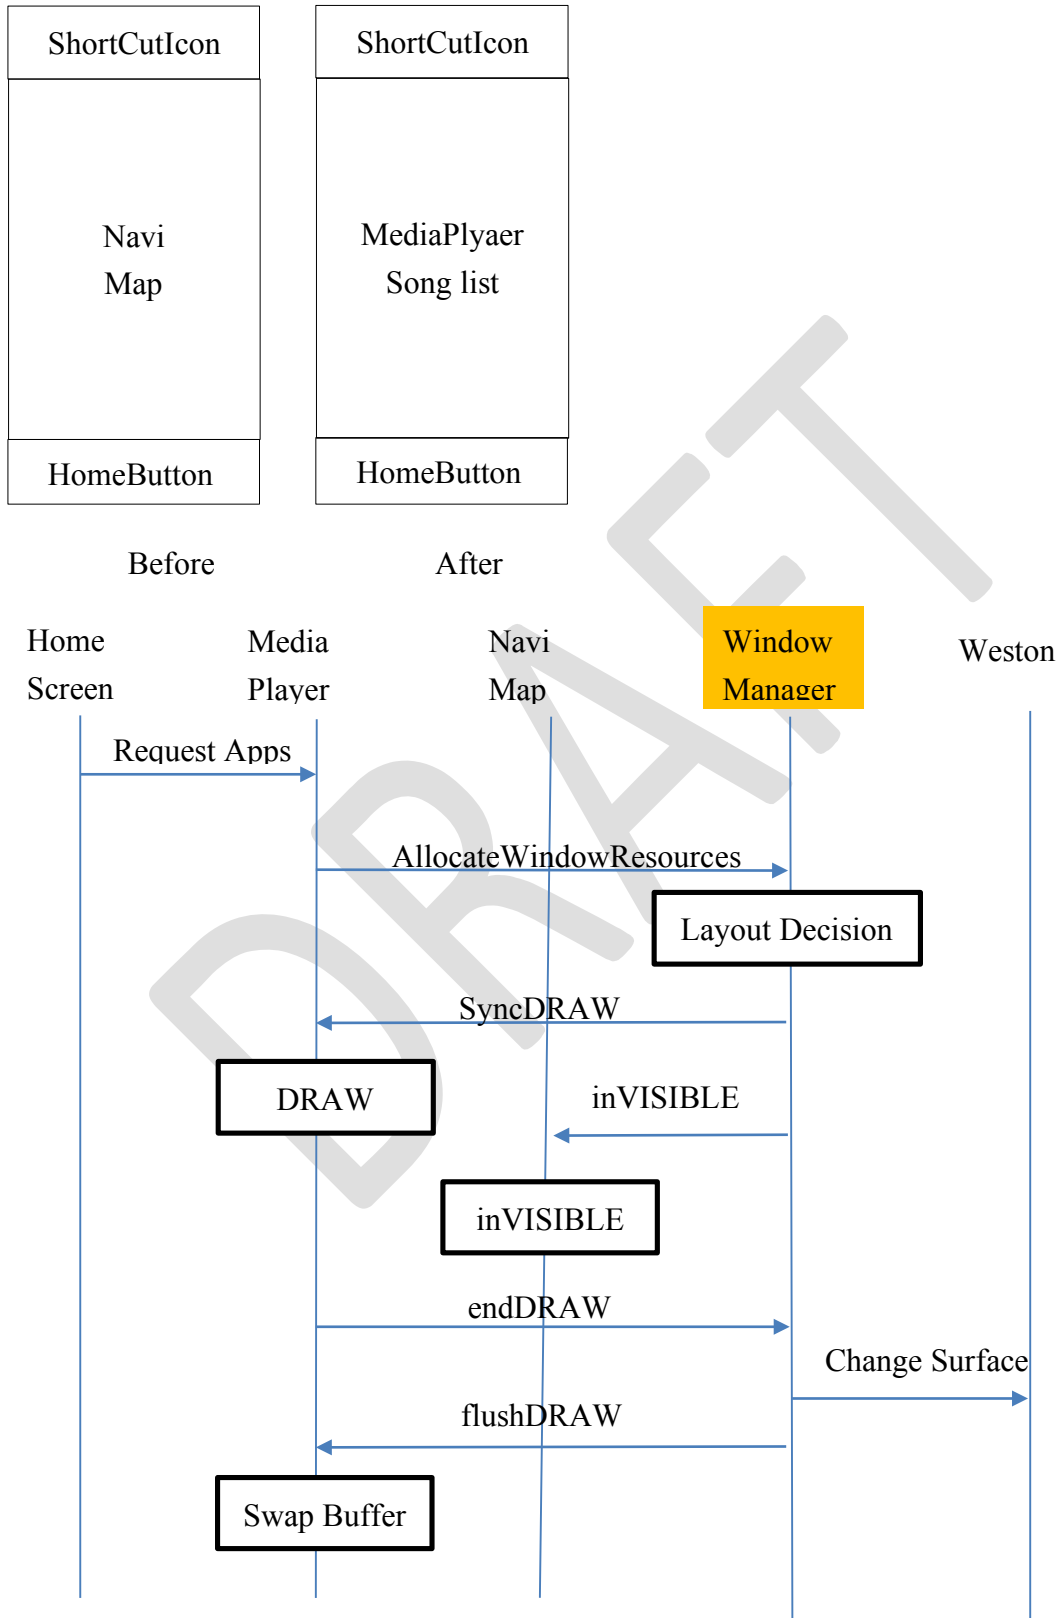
ShortCutIcon

Navi
Map

HomeButton

ShortCutIcon

MediaPlyaer
Song list

HomeButton

Before

After

Home Screen

Media Player

Navi Map

Window Manager

Weston

DRAFT

Request Apps

AllocateWindowResources

Layout Decision

SyncDRAW

DRAW

inVISIBLE

inVISIBLE

endDRAW

Change Surface

flushDRAW

Swap Buffer